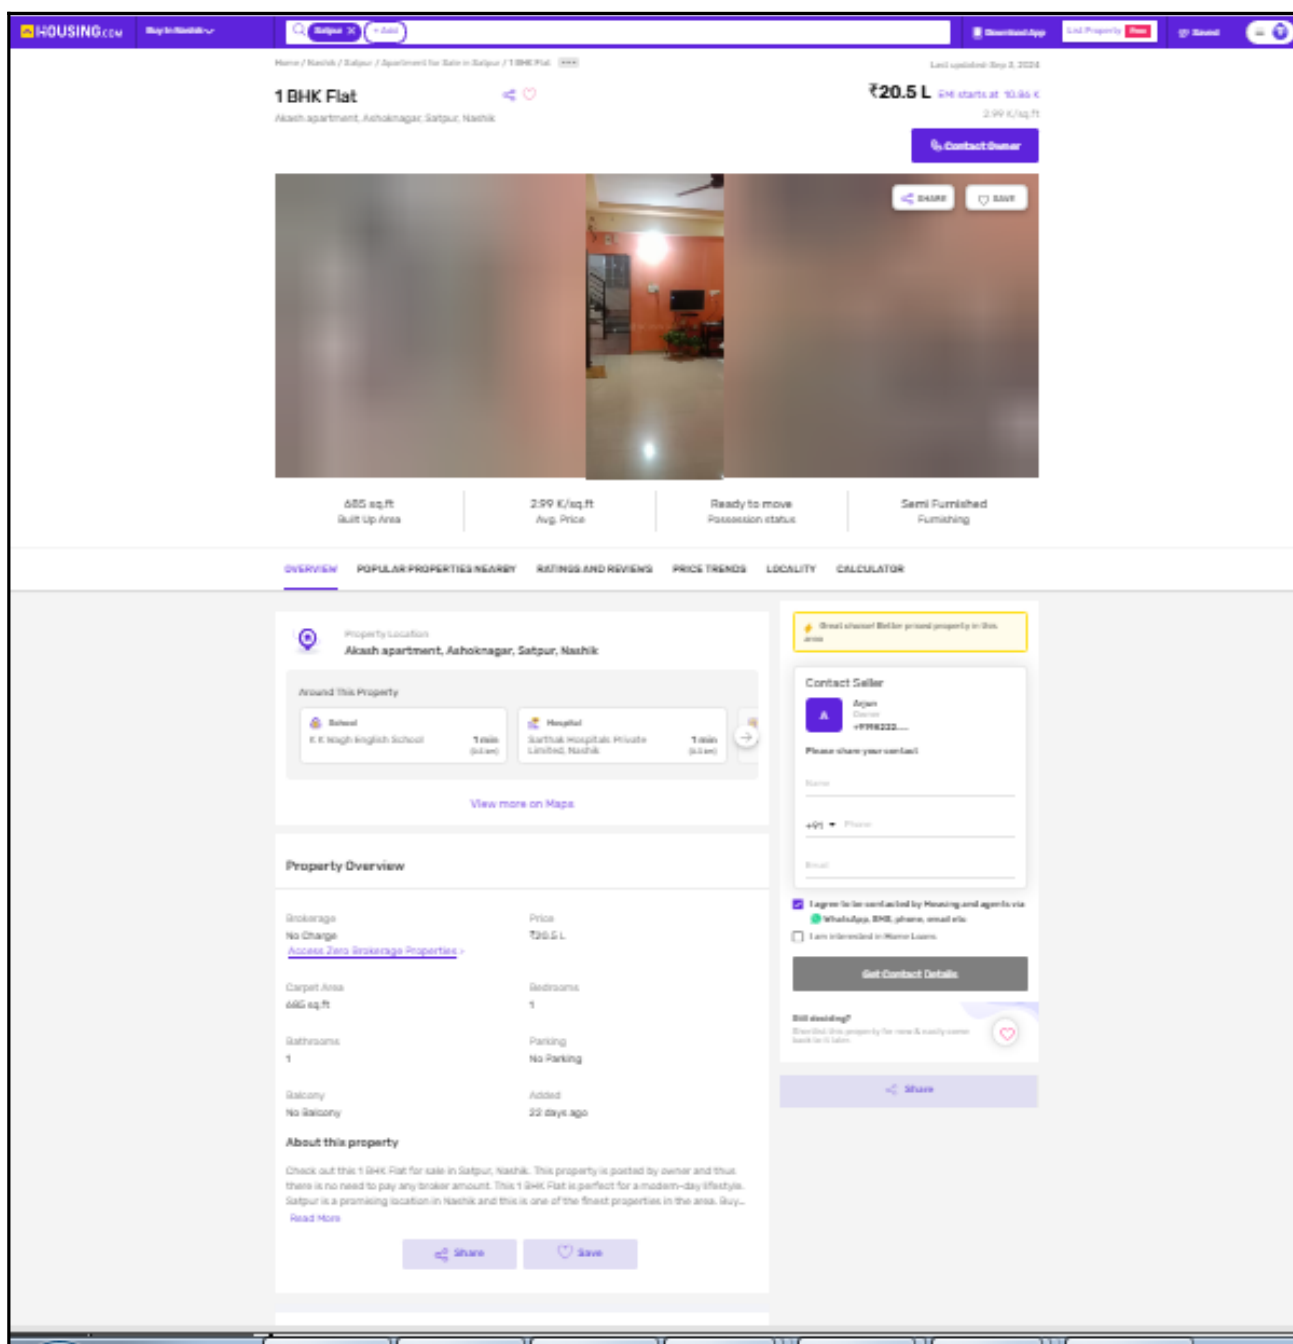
HOUSING.com Buy in Nashik Satpur + Add Download App List Property Free Saved

Home / Nashik / Satpur / Apartment for Sale in Satpur / 1 BHK Flat

Last updated: Sep 3, 2024

1 BHK Flat

Akash apartment, Ashoknagar, Satpur, Nashik

₹20.5 L EMI starts at 10.86 K

2.99 K/sq.ft

Contact Owner

SHARE SAVE

685 sq.ft
Built Up Area

2.99 K/sq.ft
Avg. Price

Ready to move
Possession status

Semi Furnished
Furnishing

OVERVIEW POPULAR PROPERTIES NEARBY RATINGS AND REVIEWS PRICE TRENDS LOCALITY CALCULATOR

Property Location
Akash apartment, Ashoknagar, Satpur, Nashik

Around This Property

School
K K Wagh English School 1 min (0.0 km)

Hospital
Sarthak Hospitals Private Limited, Nashik 1 min (0.0 km)

View more on Maps

Property Overview

Brokerage
No Charge
Access Zero Brokerage Properties

Price
₹20.5 L

Carpet Area
685 sq.ft

Bedrooms
1

Bathrooms
1

Parking
No Parking

Balcony
No Balcony

Added
22 days ago

About this property

Check out this 1 BHK Flat for sale in Satpur, Nashik. This property is posted by owner and thus there is no need to pay any broker amount. This 1 BHK Flat is perfect for a modern-day lifestyle. Satpur is a promising location in Nashik and this is one of the finest properties in the area. Buy...
Read More

Share Save

Great choice! Better priced property in this area

Contact Seller
A
Arjun
Owner
+9198222....

Please share your contact

Name

+91 Phone

Email

I agree to be contacted by Housing and agents via WhatsApp, SMS, phone, email etc

I am interested in Home Loans

Get Contact Details

Still deciding?
Shortlist this property for now & easily come back to it later.

Share